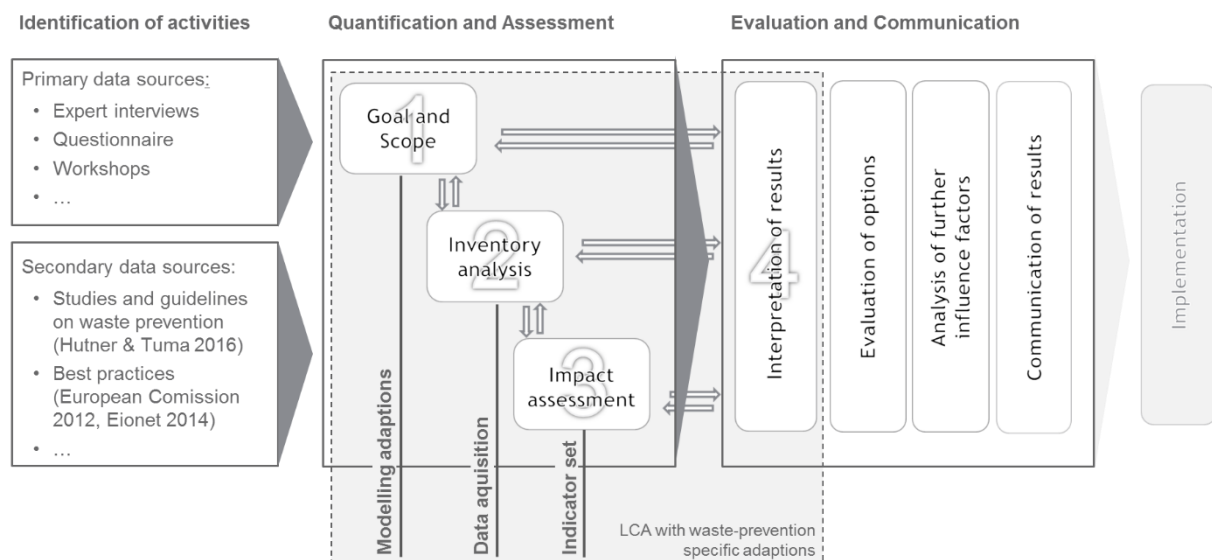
Identification of activities

Quantification and Assessment

Evaluation and Communication

Primary data sources:
• Expert interviews
• Questionnaire
• Workshops
• …

Secondary data sources:
• Studies and guidelines on waste prevention (Hutner & Tuma 2016)
• Best practices (European Comission 2012, Eionet 2014)
• …

1 Goal and Scope

2 Inventory analysis

3 Impact assessment

Modelling adaptions

Data aquisition

Indicator set

4 Interpretation of results

Evaluation of options

Analysis of further influence factors

Communication of results

Implementation

LCA with waste-prevention specific adaptions